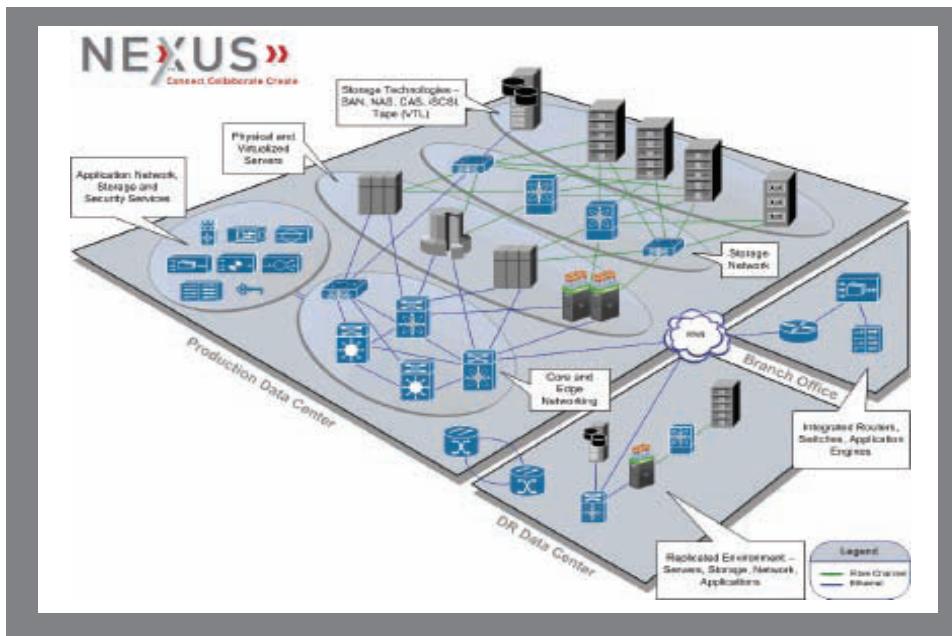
NEXUS»
Connect Collaborate Create

Storage Technologies – SAN, NAS, CAS, iSCSI, Tape (VTL)

Physical and Virtualized Servers

Application Network, Storage and Security Services

Storage Network

WAN

Core and Edge Networking

Production Data Center

Branch Office

Integrated Routers, Switches, Application Engines

DR Data Center

Replicated Environment – Servers, Storage, Network, Applications

Legend
Fibre Channel
Ethernet